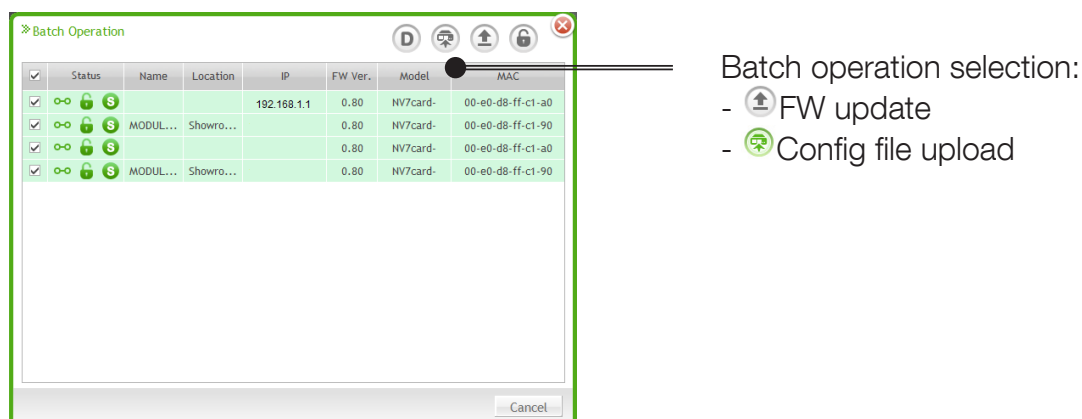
» Batch Operation

D

| ☑ | Status | Name | Location | IP | FW Ver. | Model | MAC |
|---|---|---|---|---|---|---|---|
| ☑ | S | | | 192.168.1.1 | 0.80 | NV7card- | 00-e0-d8-ff-c1-a0 |
| ☑ | S | MODUL... | Showro... | | 0.80 | NV7card- | 00-e0-d8-ff-c1-90 |
| ☑ | S | | | | 0.80 | NV7card- | 00-e0-d8-ff-c1-a0 |
| ☑ | S | MODUL... | Showro... | | 0.80 | NV7card- | 00-e0-d8-ff-c1-90 |

Cancel

Batch operation selection:
- FW update
- Config file upload